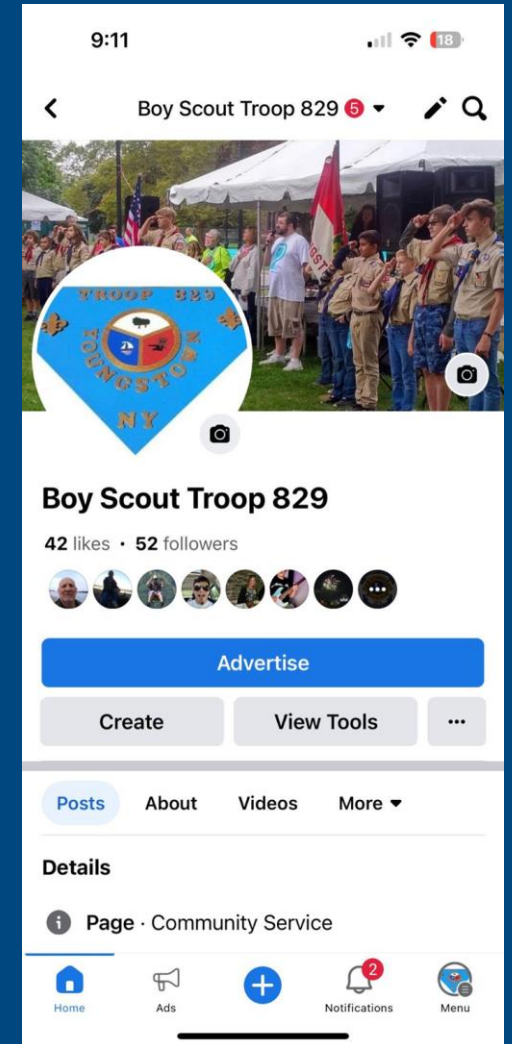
9:11

18

Boy Scout Troop 829 5

TROOP 829
YOUNGSTOWN
NY

Boy Scout Troop 829

42 likes · 52 followers

Advertise

Create

View Tools

···

Posts

About

Videos

More

Details

Page · Community Service

Home

Ads

2

Notifications

Menu